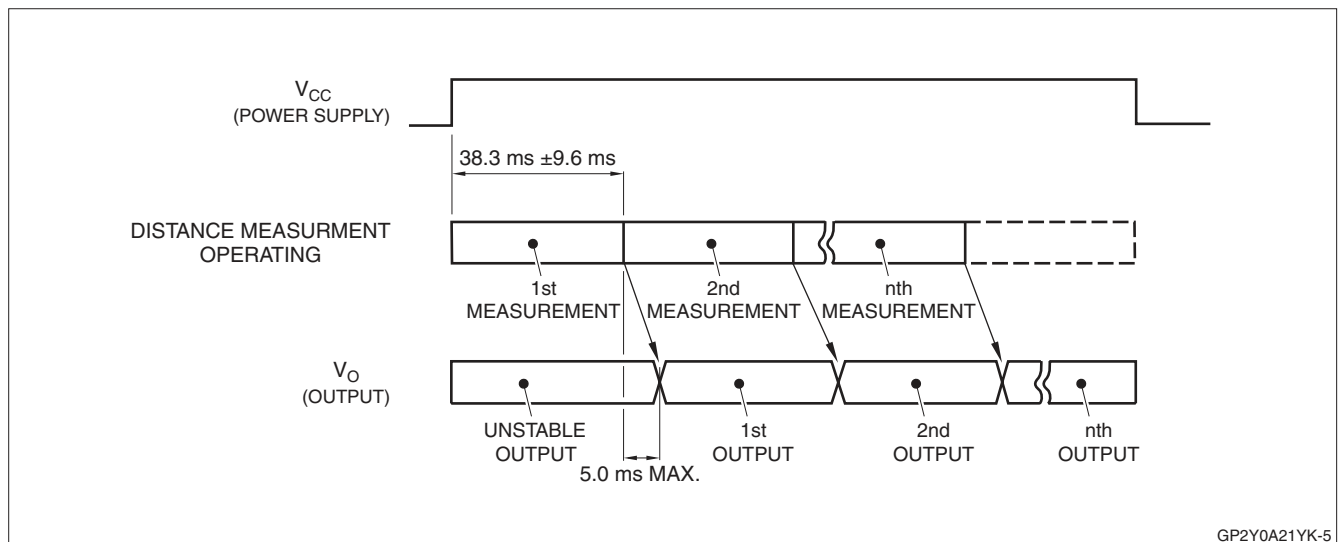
$V_{CC}$
(POWER SUPPLY)

38.3 ms ±9.6 ms

DISTANCE MEASURMENT OPERATING

1st MEASUREMENT

2nd MEASUREMENT

nth MEASUREMENT

$V_O$
(OUTPUT)

UNSTABLE OUTPUT

1st OUTPUT

2nd OUTPUT

nth OUTPUT

5.0 ms MAX.

GP2Y0A21YK-5